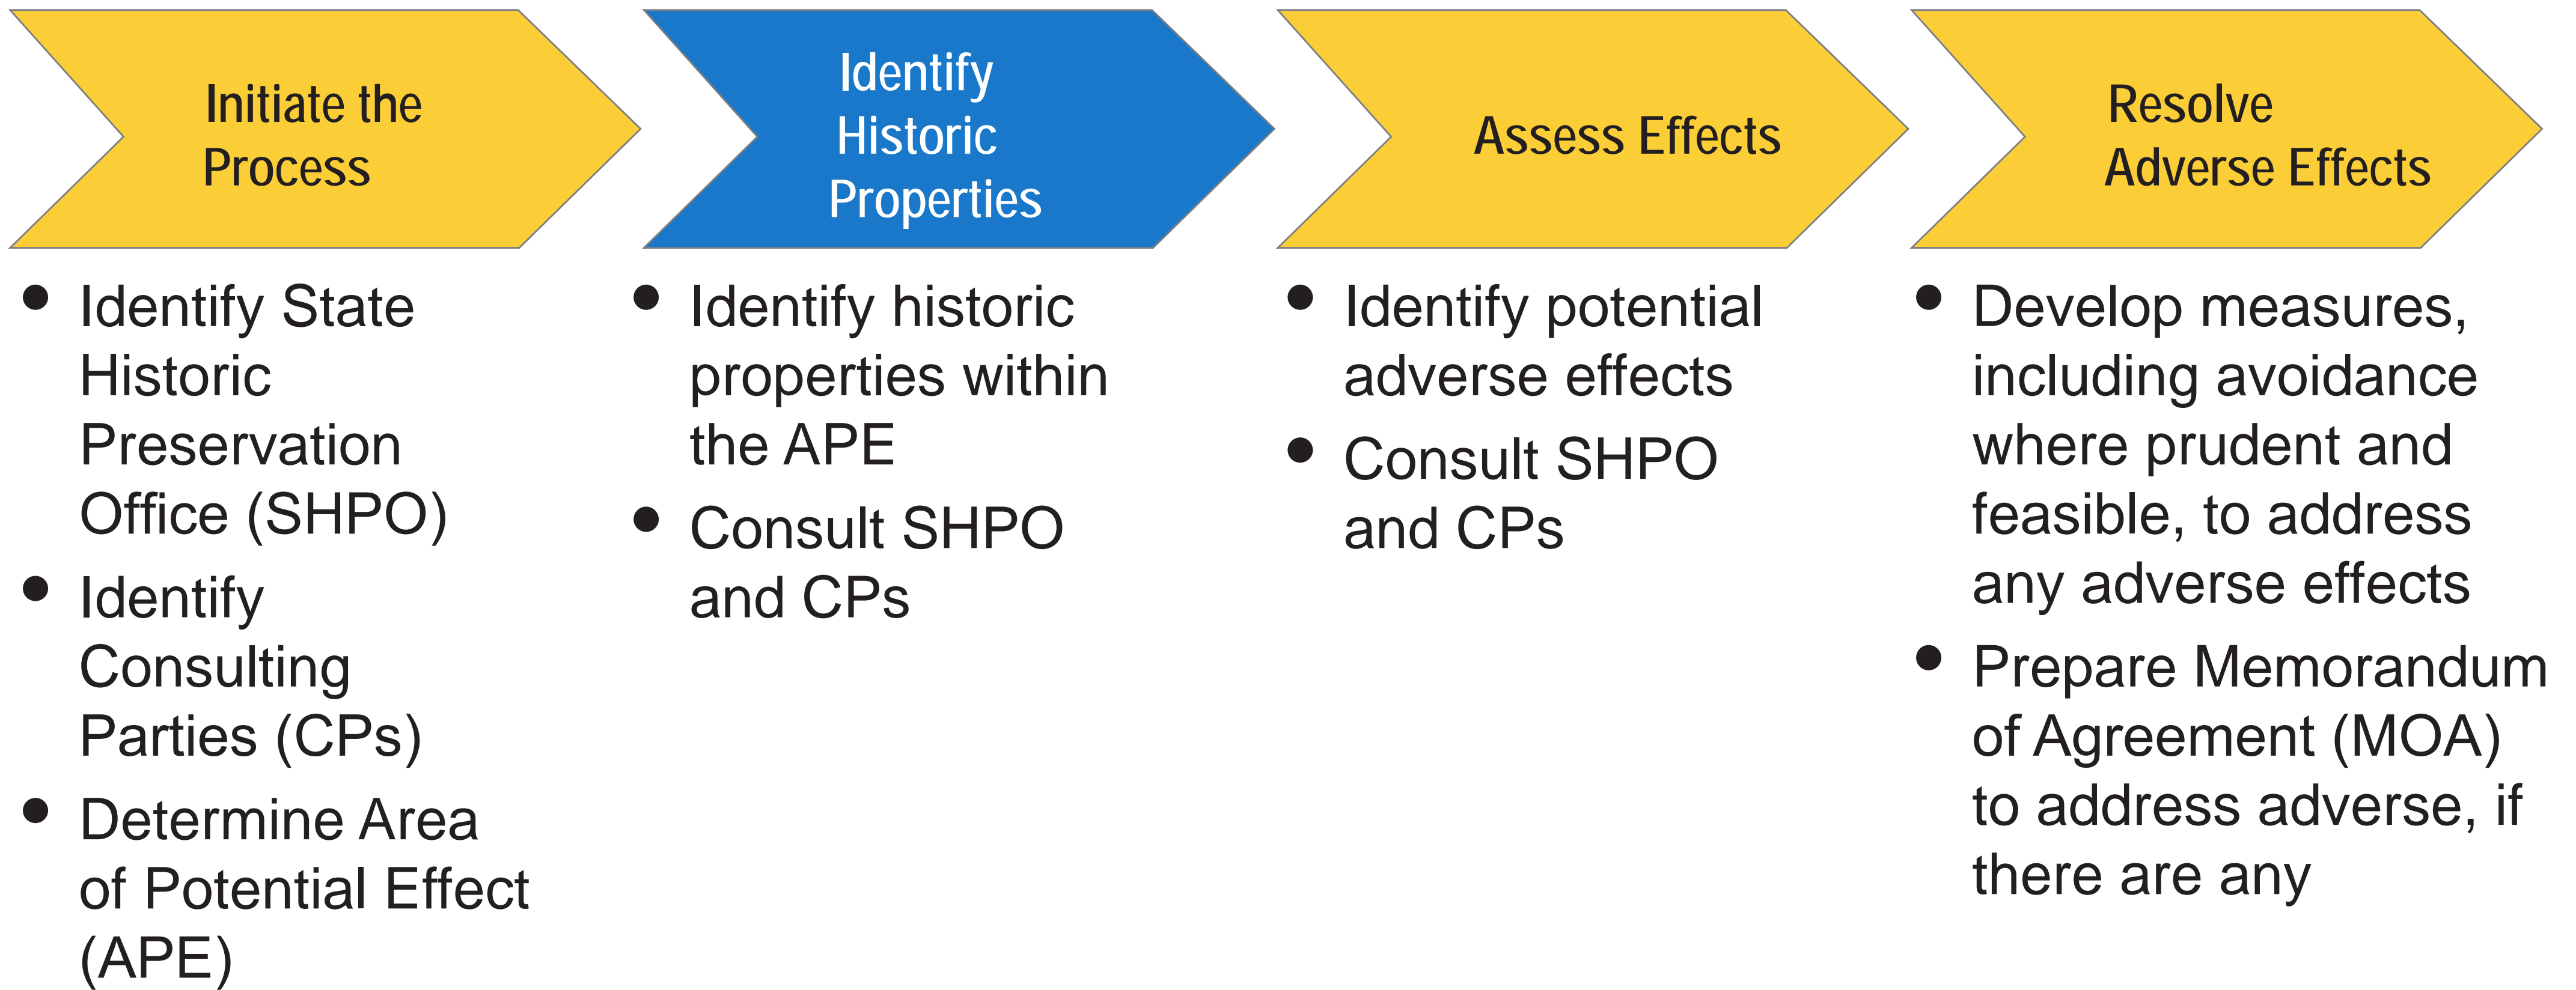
Initiate the Process

- Identify State Historic Preservation Office (SHPO)
- Identify Consulting Parties (CPs)
- Determine Area of Potential Effect (APE)

Identify Historic Properties

- Identify historic properties within the APE
- Consult SHPO and CPs

Assess Effects

- Identify potential adverse effects
- Consult SHPO and CPs

Resolve Adverse Effects

- Develop measures, including avoidance where prudent and feasible, to address any adverse effects
- Prepare Memorandum of Agreement (MOA) to address adverse, if there are any